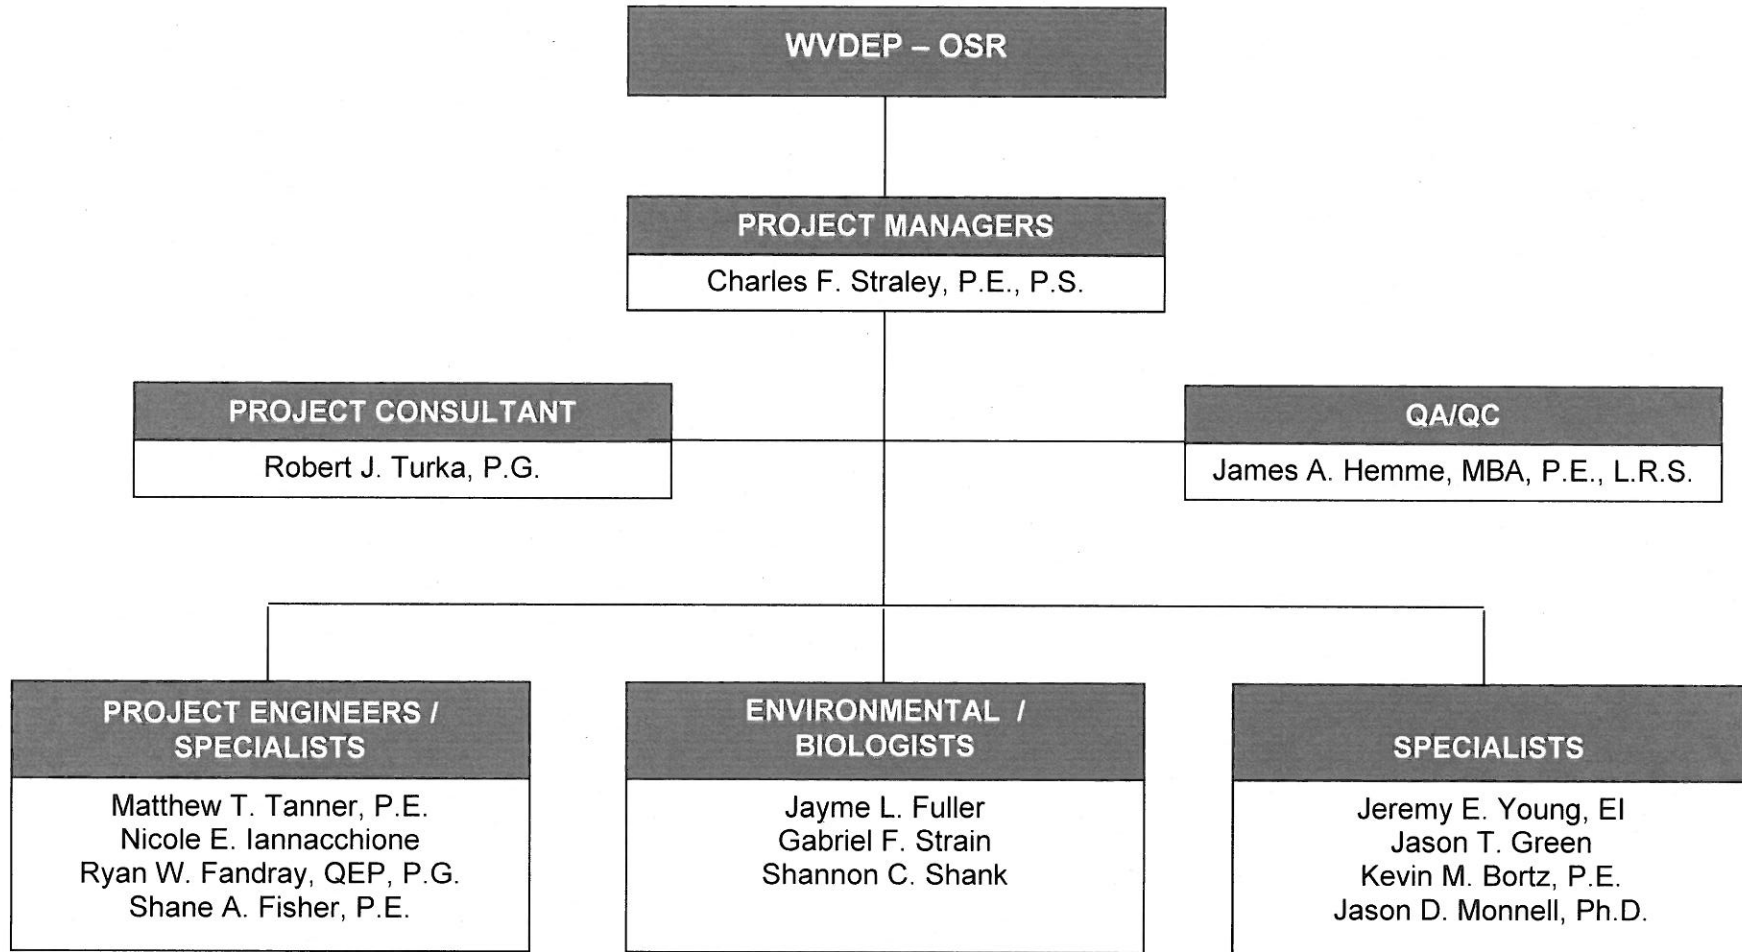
WVDEP – OSR

PROJECT MANAGERS
Charles F. Straley, P.E., P.S.

PROJECT CONSULTANT
Robert J. Turka, P.G.

QA/QC
James A. Hemme, MBA, P.E., L.R.S.

PROJECT ENGINEERS / SPECIALISTS
Matthew T. Tanner, P.E.
Nicole E. Iannacchione
Ryan W. Fandray, QEP, P.G.
Shane A. Fisher, P.E.

ENVIRONMENTAL / BIOLOGISTS
Jayme L. Fuller
Gabriel F. Strain
Shannon C. Shank

SPECIALISTS
Jeremy E. Young, EI
Jason T. Green
Kevin M. Bortz, P.E.
Jason D. Monnell, Ph.D.